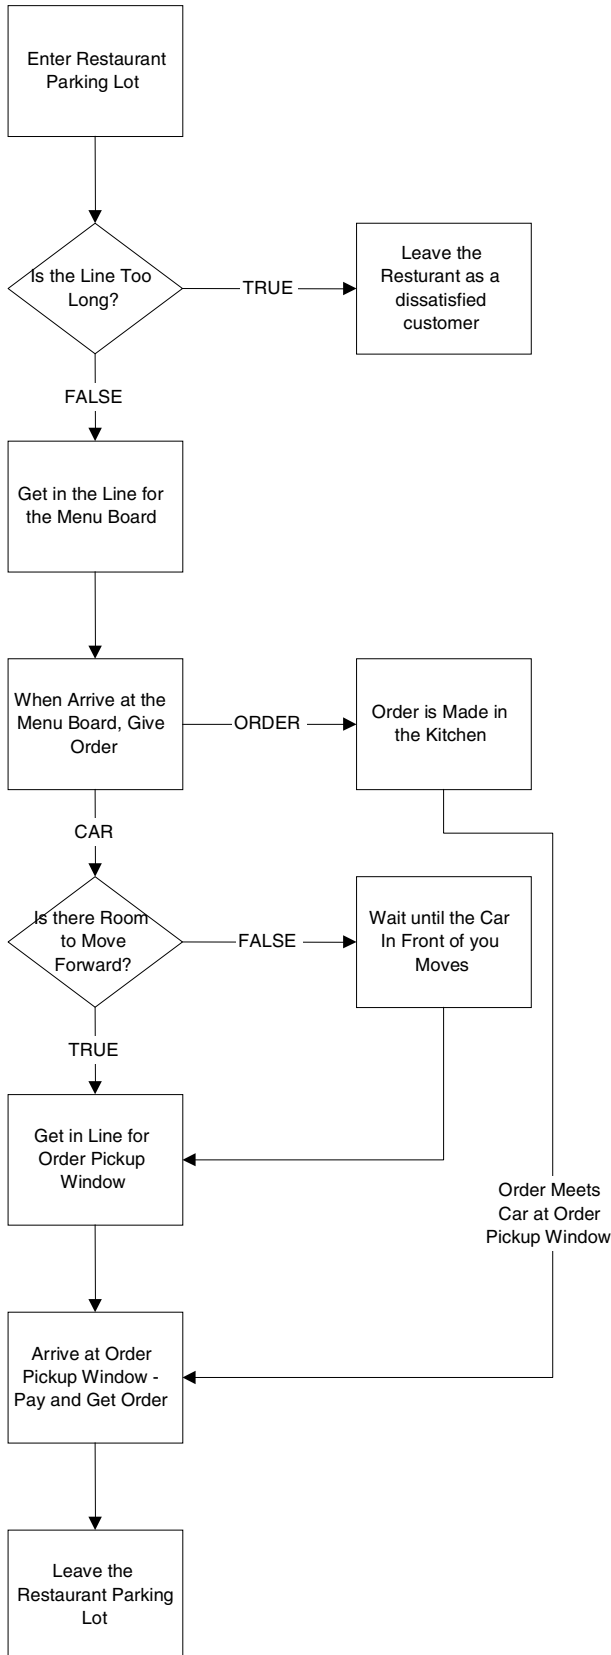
Enter Restaurant Parking Lot

Is the Line Too Long?

TRUE

Leave the Resturant as a dissatisfied customer

FALSE

Get in the Line for the Menu Board

When Arrive at the Menu Board, Give Order

ORDER

Order is Made in the Kitchen

CAR

Is there Room to Move Forward?

FALSE

Wait until the Car In Front of you Moves

TRUE

Get in Line for Order Pickup Window

Order Meets Car at Order Pickup Window

Arrive at Order Pickup Window - Pay and Get Order

Leave the Restaurant Parking Lot